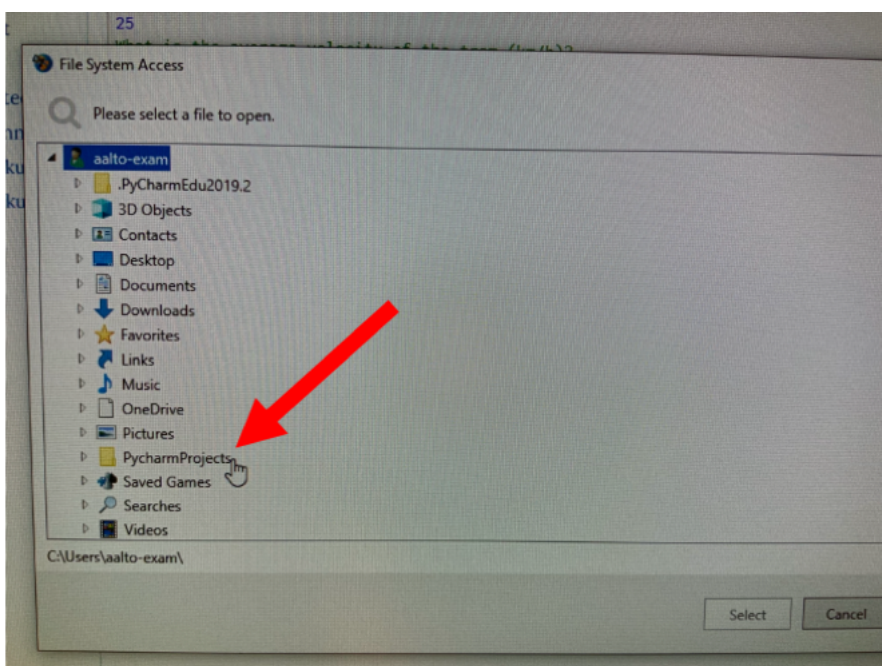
25

File System Access

Please select a file to open.

aalto-exam
.PyCharmEdu2019.2
3D Objects
Contacts
Desktop
Documents
Downloads
Favorites
Links
Music
OneDrive
Pictures
PycharmProjects
Saved Games
Searches
Videos

C:\Users\aalto-exam\

Select
Cancel